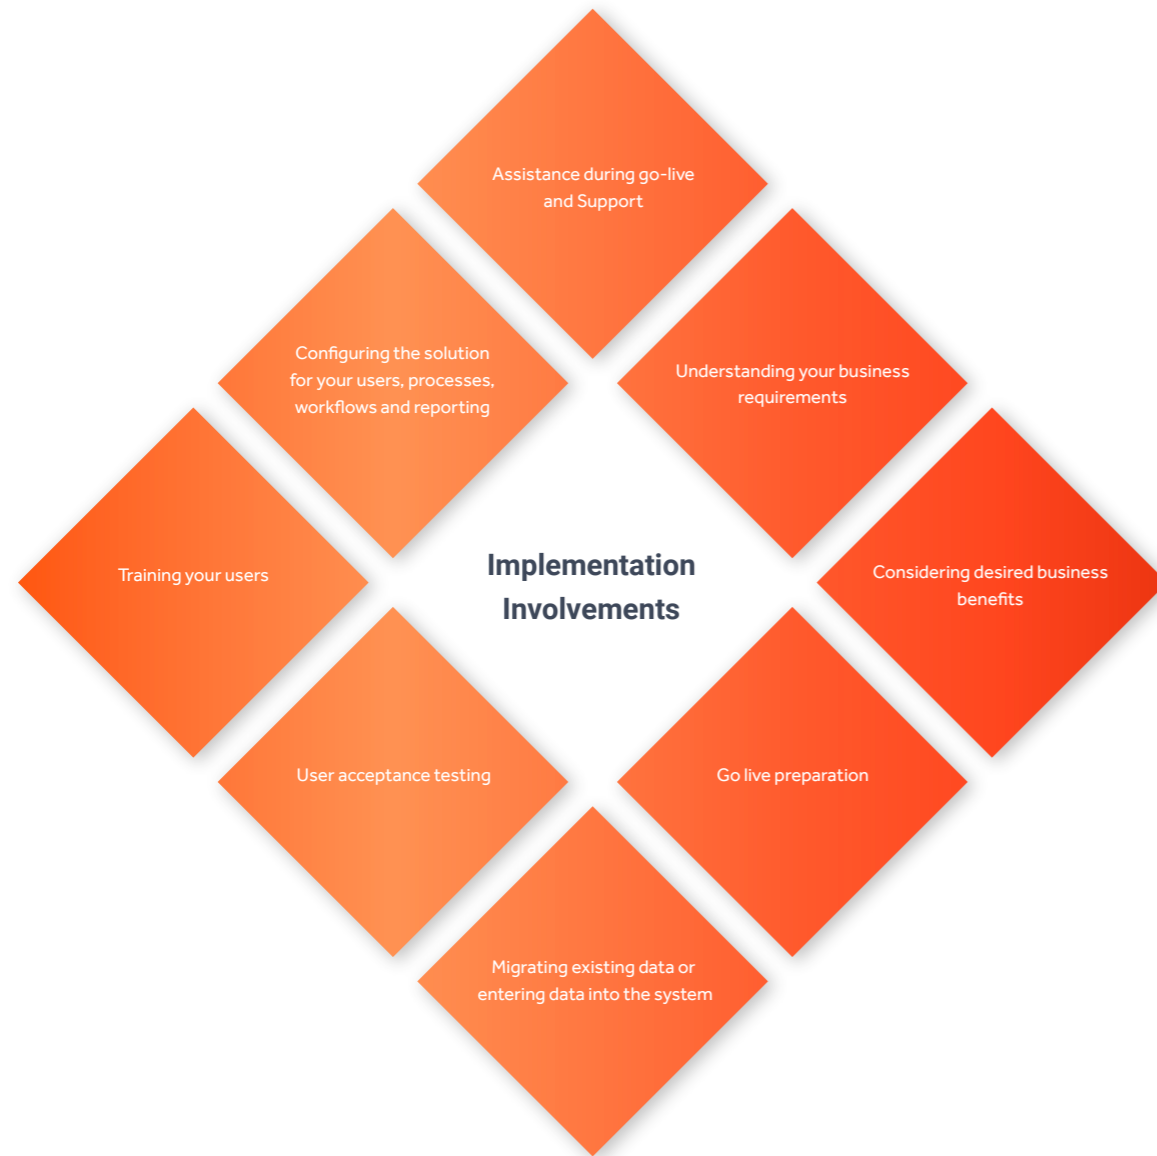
Assistance during go-live and Support

Configuring the solution for your users, processes, workflows and reporting

Understanding your business requirements

Training your users

Implementation Involvements

Considering desired business benefits

User acceptance testing

Go live preparation

Migrating existing data or entering data into the system